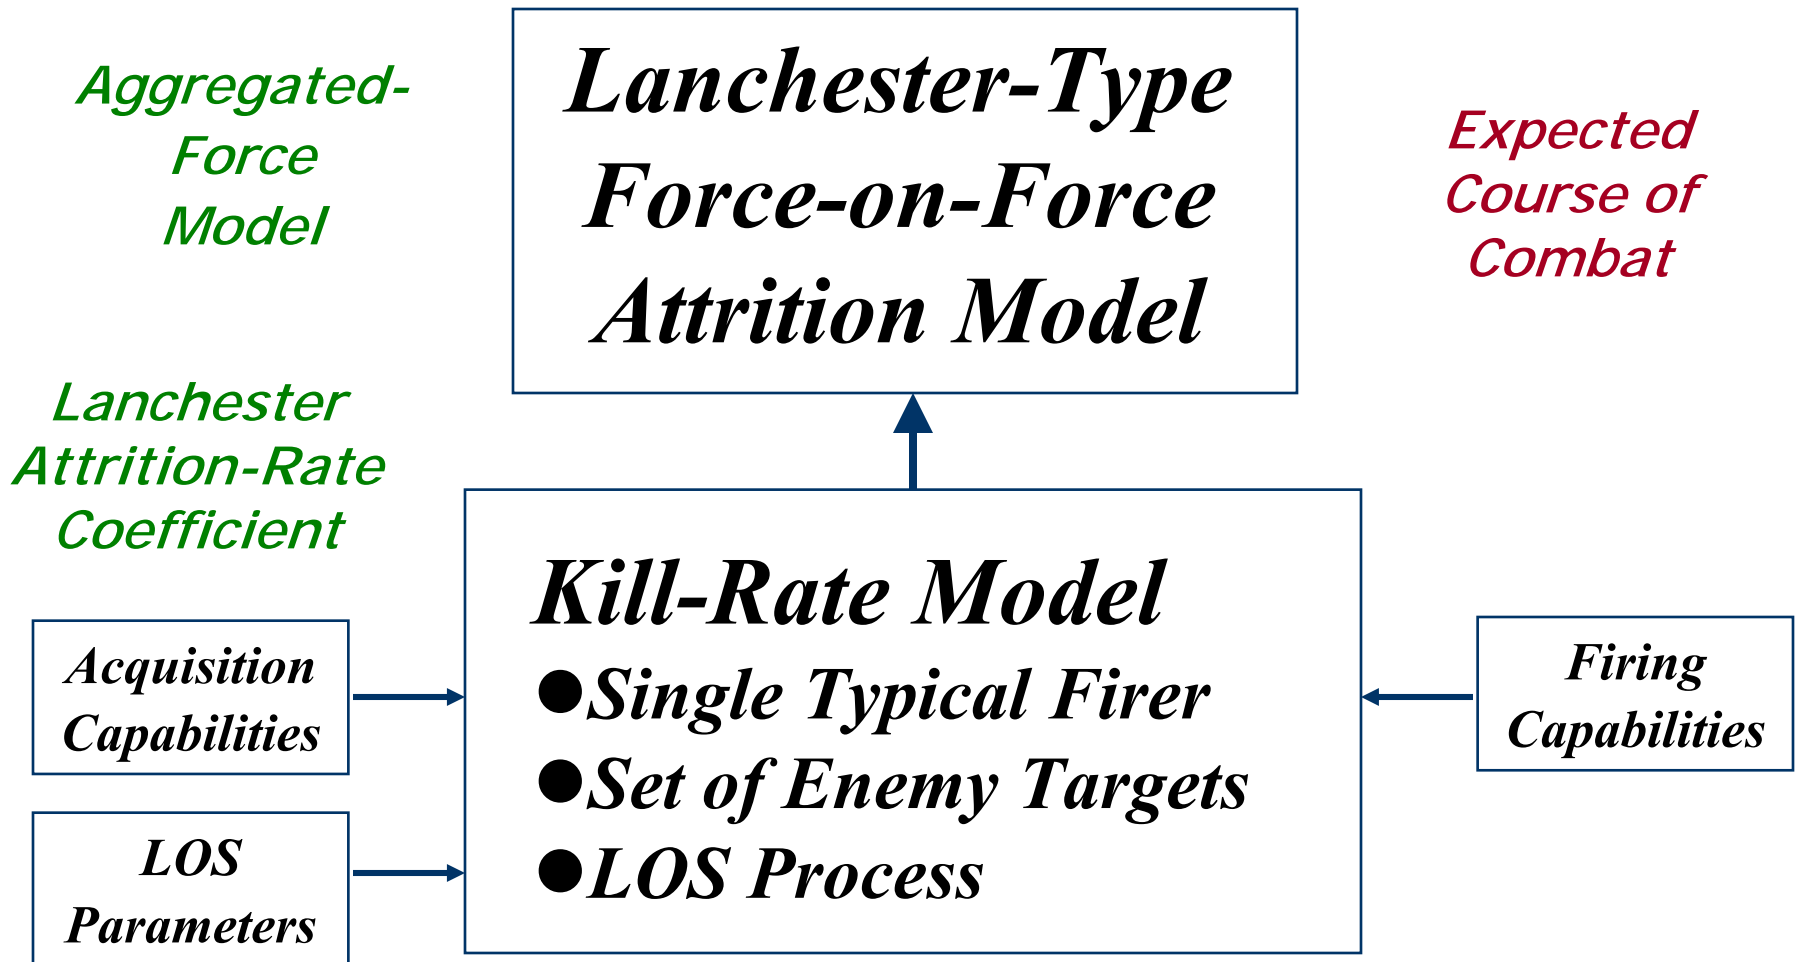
Aggregated-Force Model

Lanchester-Type Force-on-Force Attrition Model

Expected Course of Combat

Lanchester Attrition-Rate Coefficient

Kill-Rate Model
●Single Typical Firer
●Set of Enemy Targets
●LOS Process

Acquisition Capabilities

LOS Parameters

Firing Capabilities